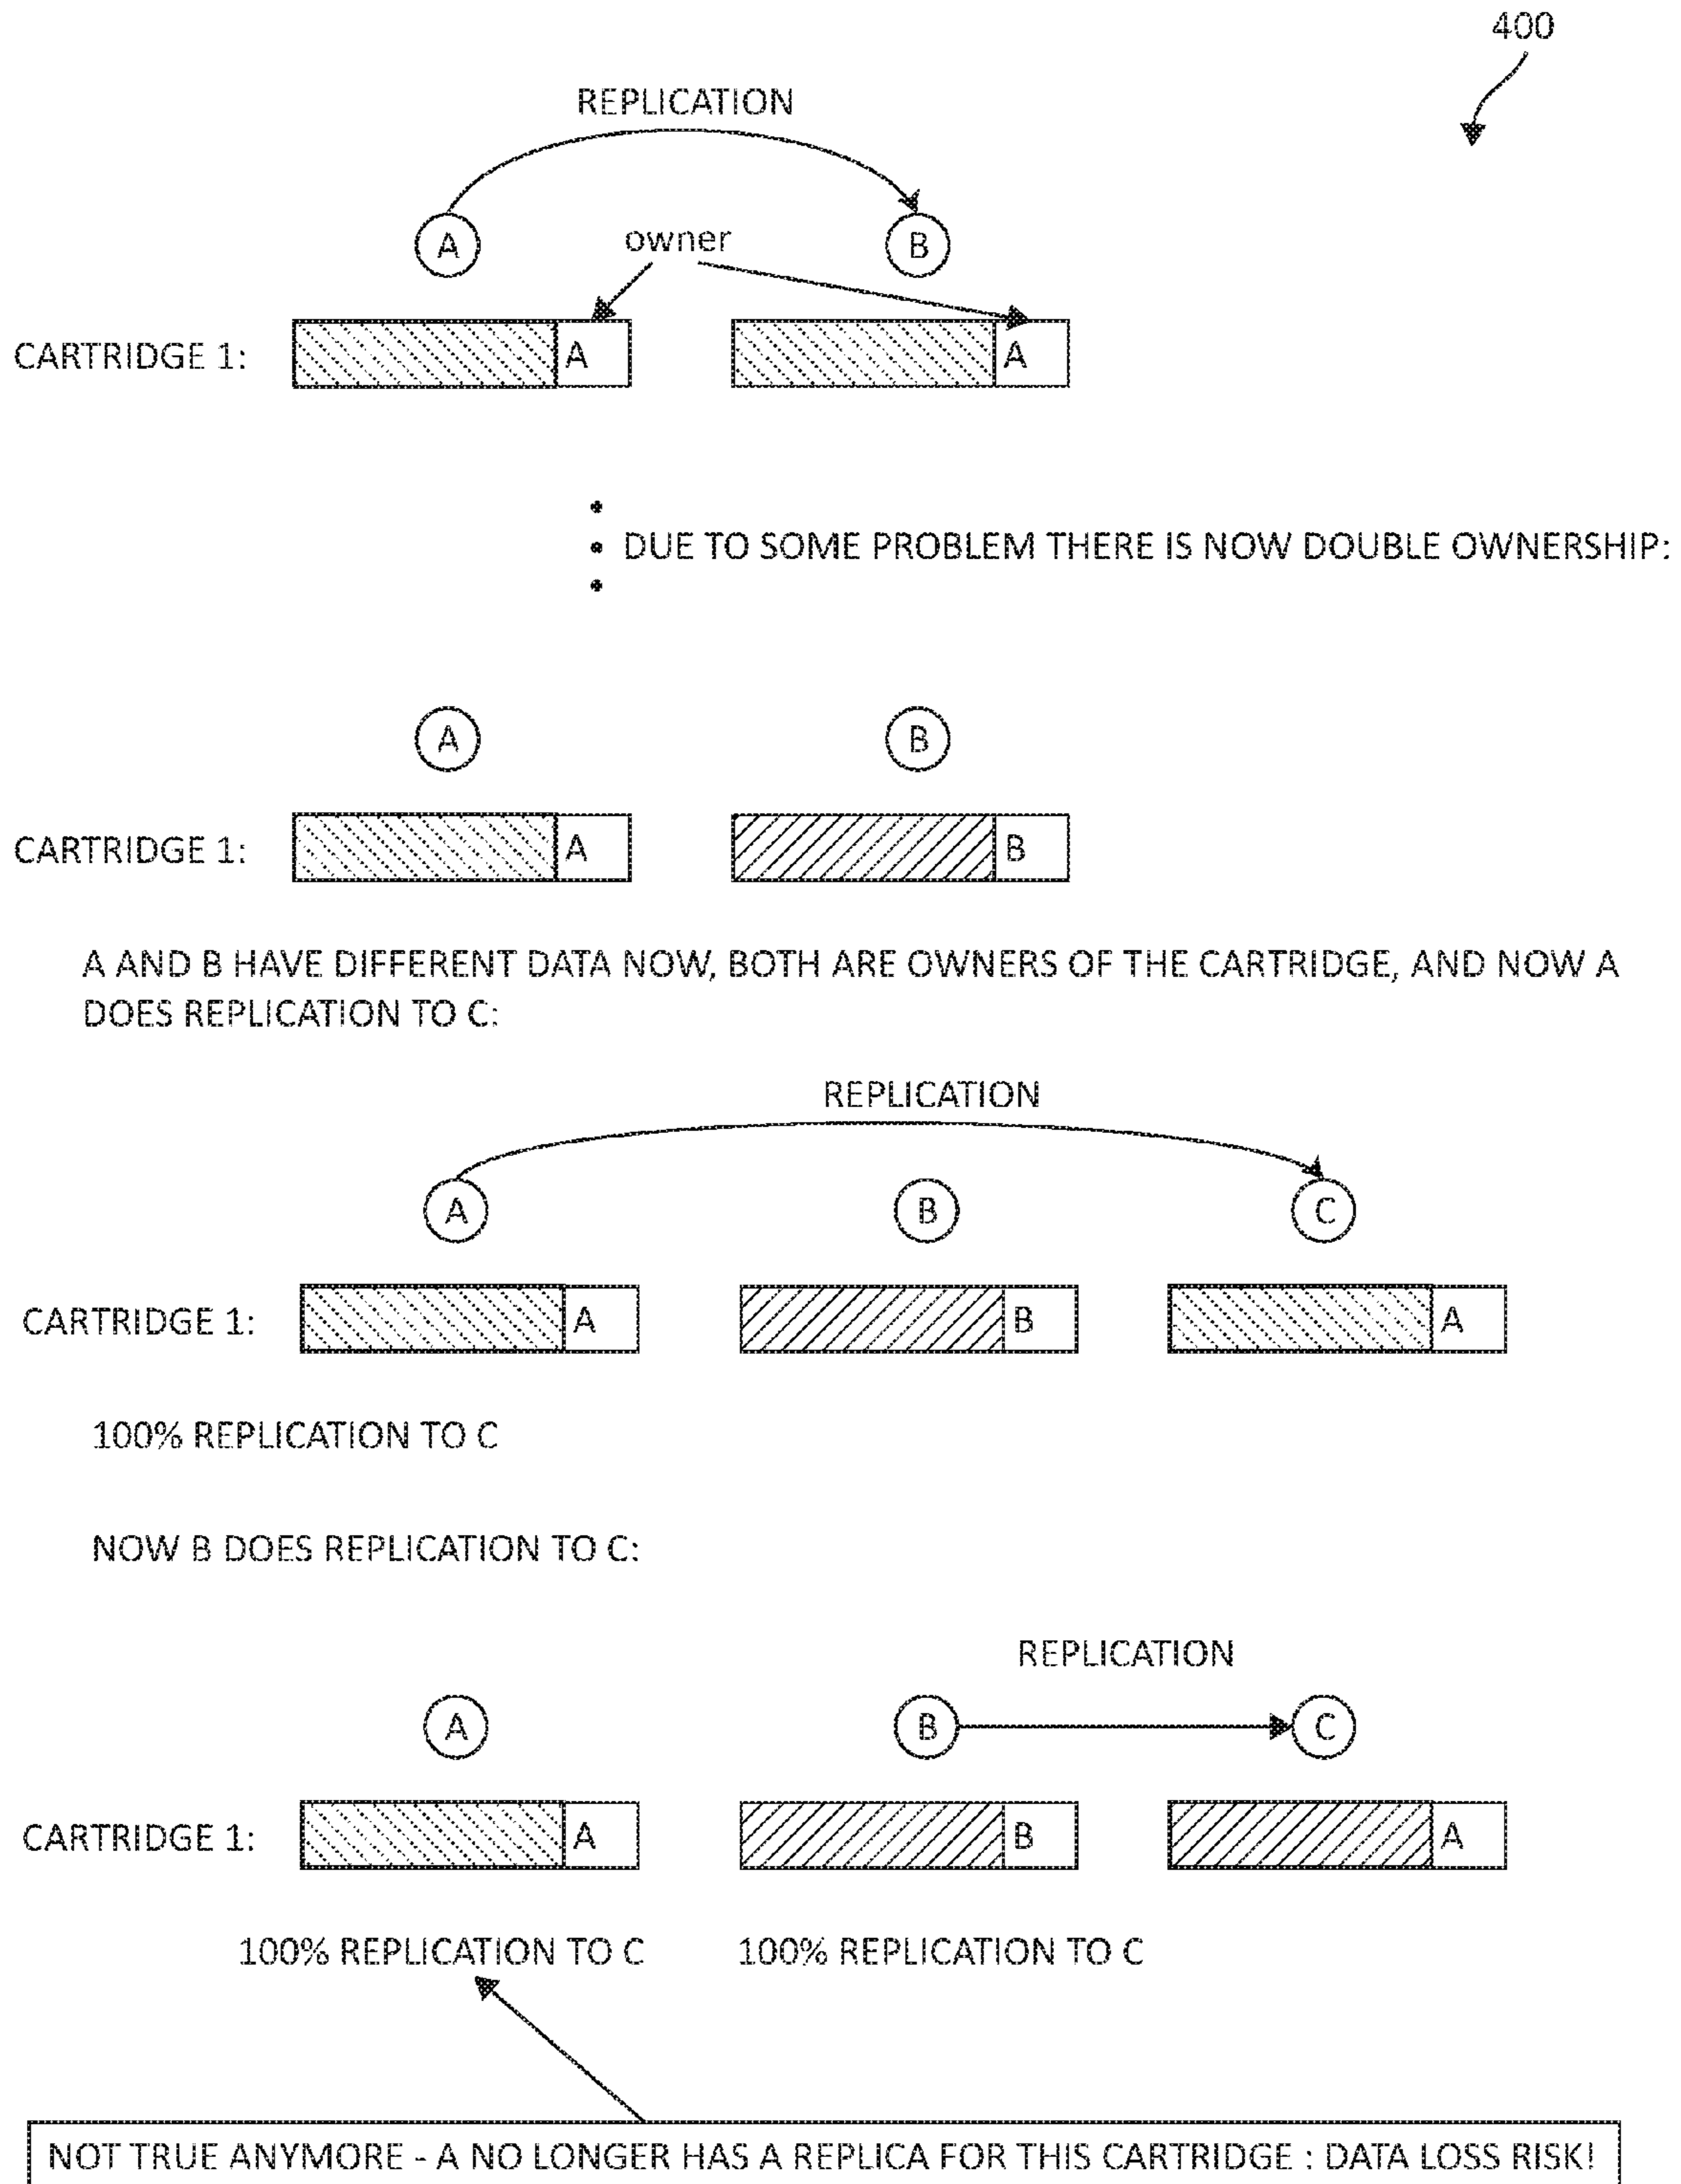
400

REPLICATION

A owner B

CARTRIDGE 1: A A

DUE TO SOME PROBLEM THERE IS NOW DOUBLE OWNERSHIP:

A B

CARTRIDGE 1: A B

A AND B HAVE DIFFERENT DATA NOW, BOTH ARE OWNERS OF THE CARTRIDGE, AND NOW A DOES REPLICATION TO C:

REPLICATION

A B C

CARTRIDGE 1: A B A

100% REPLICATION TO C

NOW B DOES REPLICATION TO C:

REPLICATION

A B C

CARTRIDGE 1: A B A

100% REPLICATION TO C 100% REPLICATION TO C

NOT TRUE ANYMORE - A NO LONGER HAS A REPLICA FOR THIS CARTRIDGE : DATA LOSS RISK!